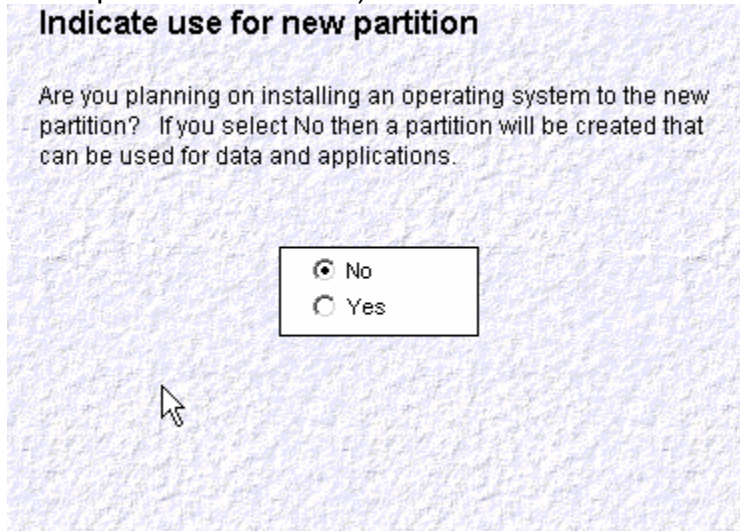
Indicate use for new partition

Are you planning on installing an operating system to the new partition? If you select No then a partition will be created that can be used for data and applications.

No
Yes